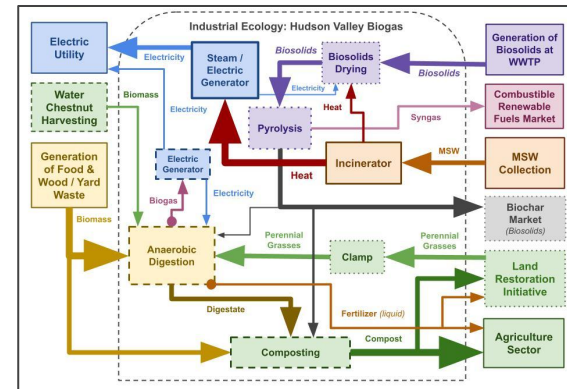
Industrial Ecology: Hudson Valley Biogas

Electric Utility

Electricity

Steam / Electric Generator

Biosolids

Biosolids Drying

Biosolids

Generation of Biosolids at WWTP

Water Chestnut Harvesting

Biomass

Electricity

Electricity

Heat

Pyrolysis

Syngas

Combustible Renewable Fuels Market

Electric Generator

Incinerator

MSW

MSW Collection

Heat

Generation of Food & Wood / Yard Waste

Biogas

Electricity

Biochar Market (Biosolids)

Biomass

Perennial Grasses

Perennial Grasses

Anaerobic Digestion

Clamp

Land Restoration Initiative

Digestate

Fertilizer (liquid)

Composting

Compost

Agriculture Sector